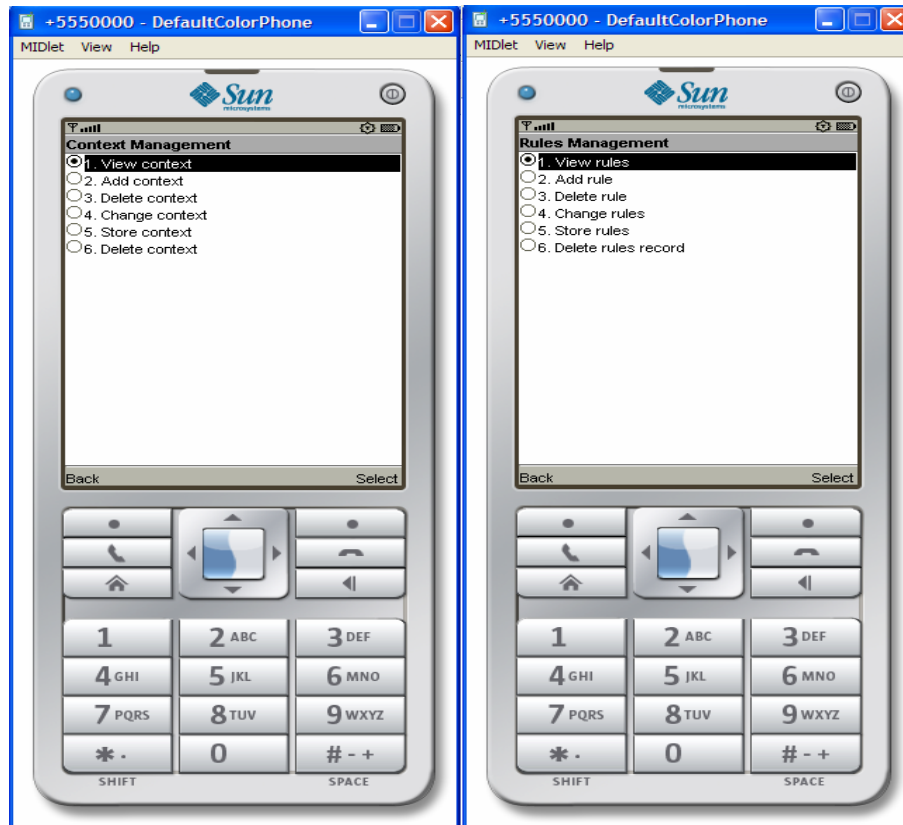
+5550000 - DefaultColorPhone
MIDlet View Help

Sun
microsystems

Context Management
1. View context
2. Add context
3. Delete context
4. Change context
5. Store context
6. Delete context

Back Select

1
2 ABC
3 DEF
4 GHI
5 JKL
6 MNO
7 PQRS
8 TUV
9 WXYZ
\* .
0
# - +
SHIFT SPACE

+5550000 - DefaultColorPhone
MIDlet View Help

Sun
microsystems

Rules Management
1. View rules
2. Add rule
3. Delete rule
4. Change rules
5. Store rules
6. Delete rules record

Back Select

1
2 ABC
3 DEF
4 GHI
5 JKL
6 MNO
7 PQRS
8 TUV
9 WXYZ
\* .
0
# - +
SHIFT SPACE